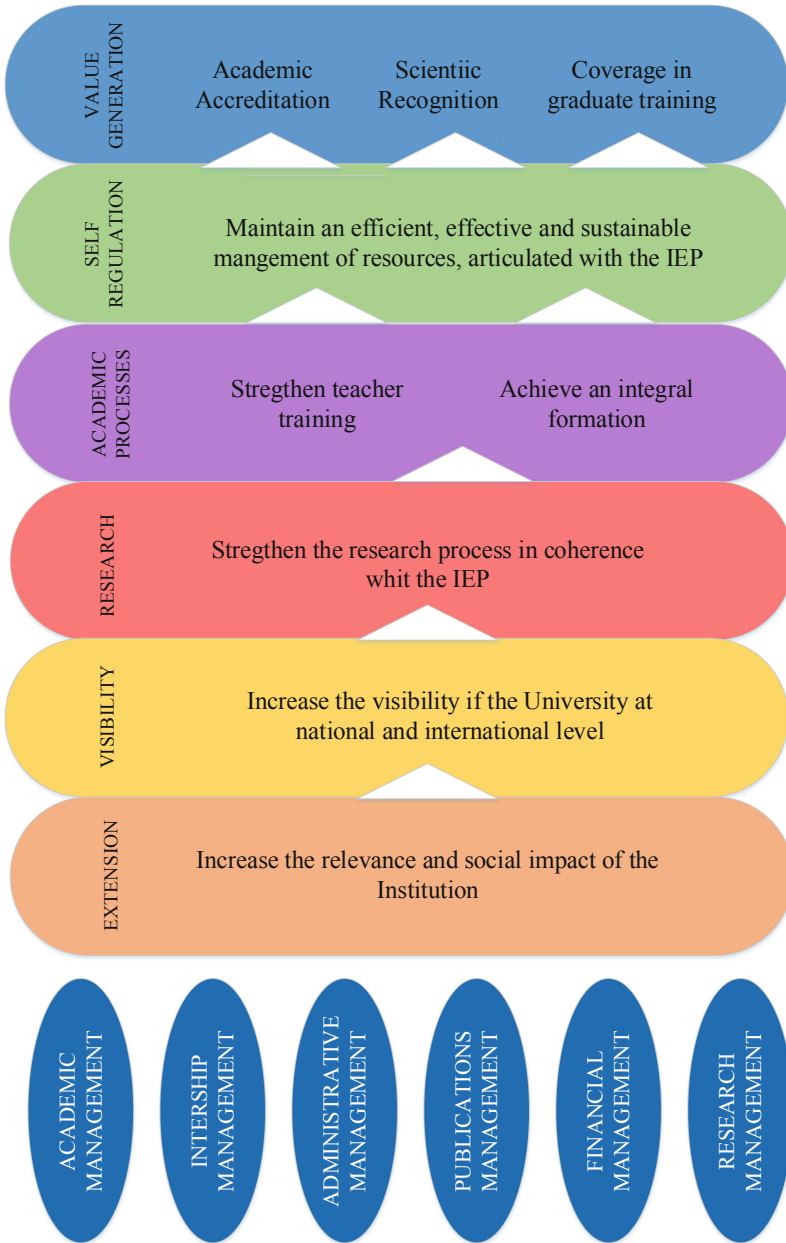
VALUE GENERATION

Academic Accreditation

Scientiic Recognition

Coverage in graduate training

SELF REGULATION

Maintain an efficient, effective and sustainable mangement of resources, articulated with the IEP

ACADEMIC PROCESSES

Stregthen teacher training

Achieve an integral formation

RESEARCH

Stregthen the research process in coherence whit the IEP

VISIBILITY

Increase the visibility if the University at national and international level

EXTENSION

Increase the relevance and social impact of the Institution

ACADEMIC MANAGEMENT

INTERSHIP MANAGEMENT

ADMINISTRATIVE MANAGEMENT

PUBLICATIONS MANAGEMENT

FINANCIAL MANAGEMENT

RESEARCH MANAGEMENT